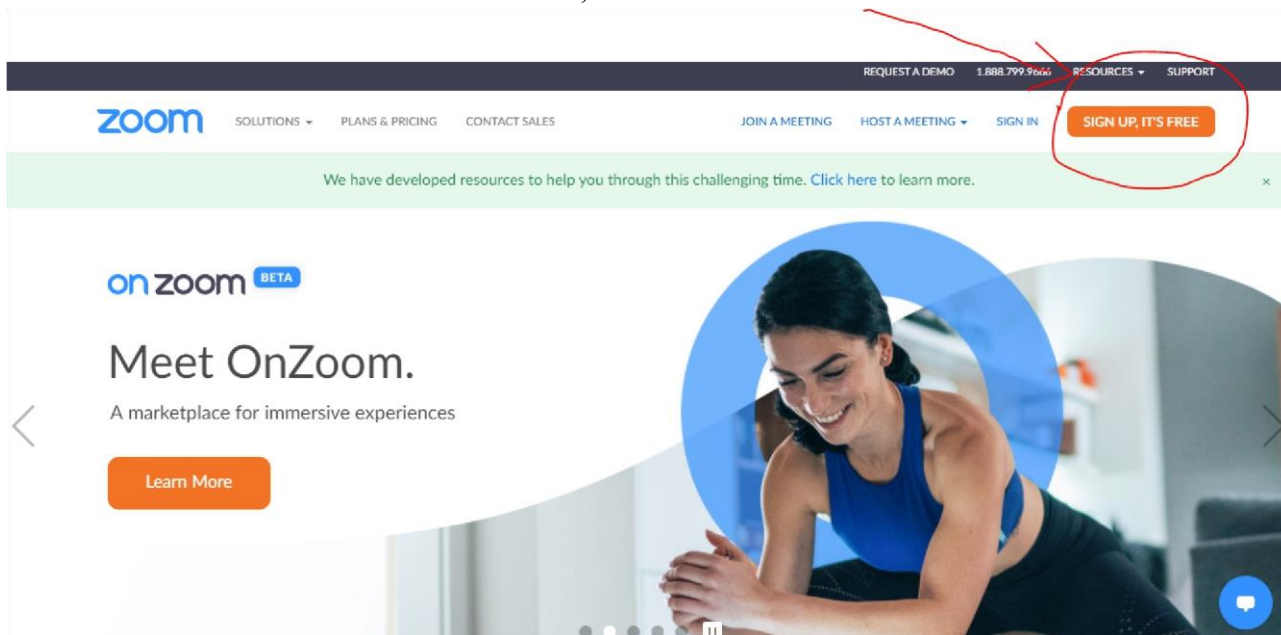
REQUEST A DEMO 1.888.799.9666 RESOURCES ▾ SUPPORT

zoom SOLUTIONS ▾ PLANS & PRICING CONTACT SALES JOIN A MEETING HOST A MEETING ▾ SIGN IN SIGN UP, IT'S FREE

We have developed resources to help you through this challenging time. Click here to learn more. ×

on zoom BETA

Meet OnZoom.

A marketplace for immersive experiences

Learn More